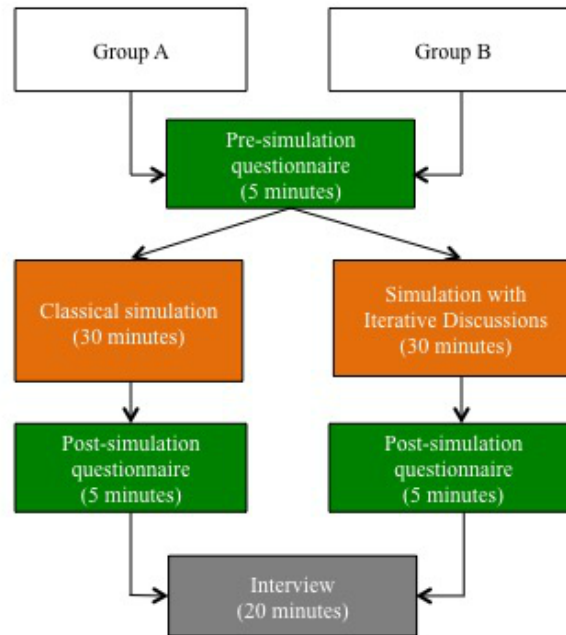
Group A

Group B

Pre-simulation questionnaire (5 minutes)

Classical simulation (30 minutes)

Simulation with Iterative Discussions (30 minutes)

Post-simulation questionnaire (5 minutes)

Post-simulation questionnaire (5 minutes)

Interview (20 minutes)